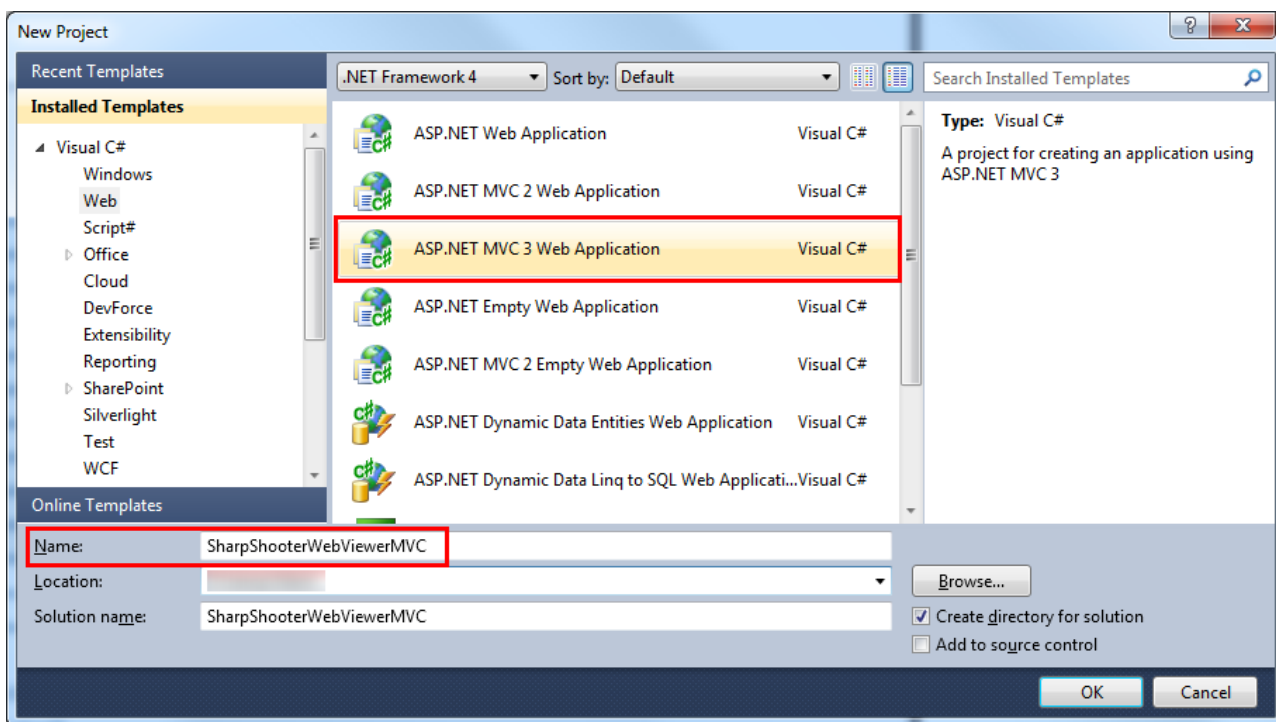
New Project

Recent Templates

Installed Templates

Visual C#
Windows
Web
Script#
Office
Cloud
DevForce
Extensibility
Reporting
SharePoint
Silverlight
Test
WCF

Online Templates

.NET Framework 4
Sort by: Default

Search Installed Templates

| | |
|---|---|
| ASP.NET Web Application | Visual C# |
| ASP.NET MVC 2 Web Application | Visual C# |
| ASP.NET MVC 3 Web Application | Visual C# |
| ASP.NET Empty Web Application | Visual C# |
| ASP.NET MVC 2 Empty Web Application | Visual C# |
| ASP.NET Dynamic Data Entities Web Application | Visual C# |
| ASP.NET Dynamic Data Linq to SQL Web Applicati... | Visual C# |

Type: Visual C#

A project for creating an application using ASP.NET MVC 3

Name: SharpShooterWebViewerMVC
Location: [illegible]
Browse...
Solution name: SharpShooterWebViewerMVC
Create directory for solution
Add to source control

OK
Cancel